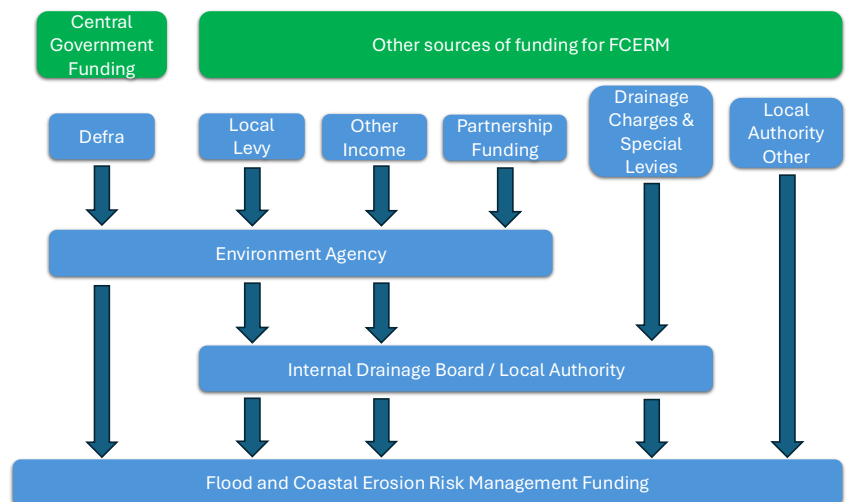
Central Government Funding

Other sources of funding for FCERM

Defra

Local Levy

Other Income

Partnership Funding

Drainage Charges & Special Levies

Local Authority Other

Environment Agency

Internal Drainage Board / Local Authority

Flood and Coastal Erosion Risk Management Funding